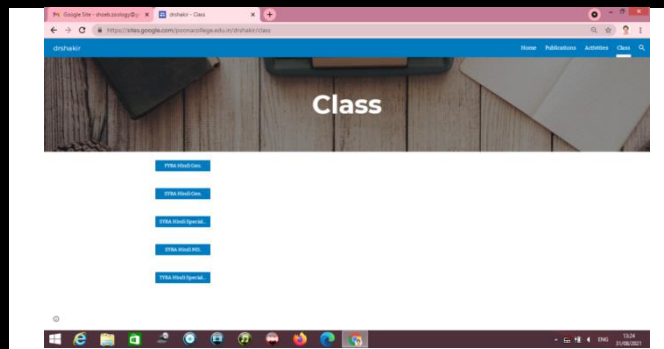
Google Site - shoeb.zoology@... ×
drshakir - Class ×
https://sites.google.com/poonacollege.edu.in/drshakir/class

drshakir
Home Publications Activities Class

Class

FYBA Hindi Gen.
SYBA Hindi Gen.
SYBA Hindi Special...
SYBA Hindi MIL
TYBA Hindi Special...

ENG 13:24 31/08/2021